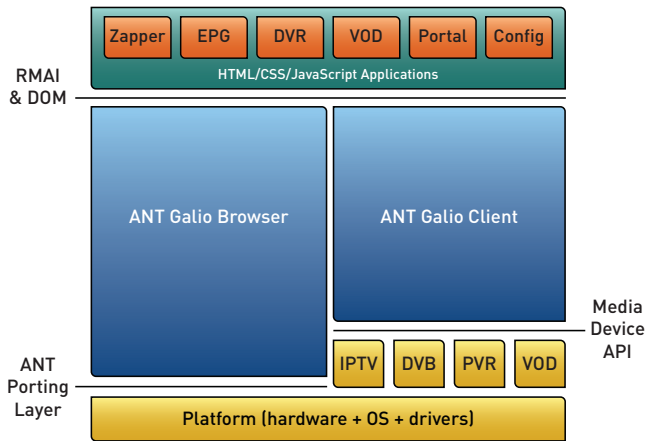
Zapper
EPG
DVR
VOD
Portal
Config
HTML/CSS/JavaScript Applications

RMAI & DOM

ANT Galio Browser

ANT Galio Client

Media Device API

IPTV
DVB
PVR
VOD

ANT Porting Layer

Platform (hardware + OS + drivers)